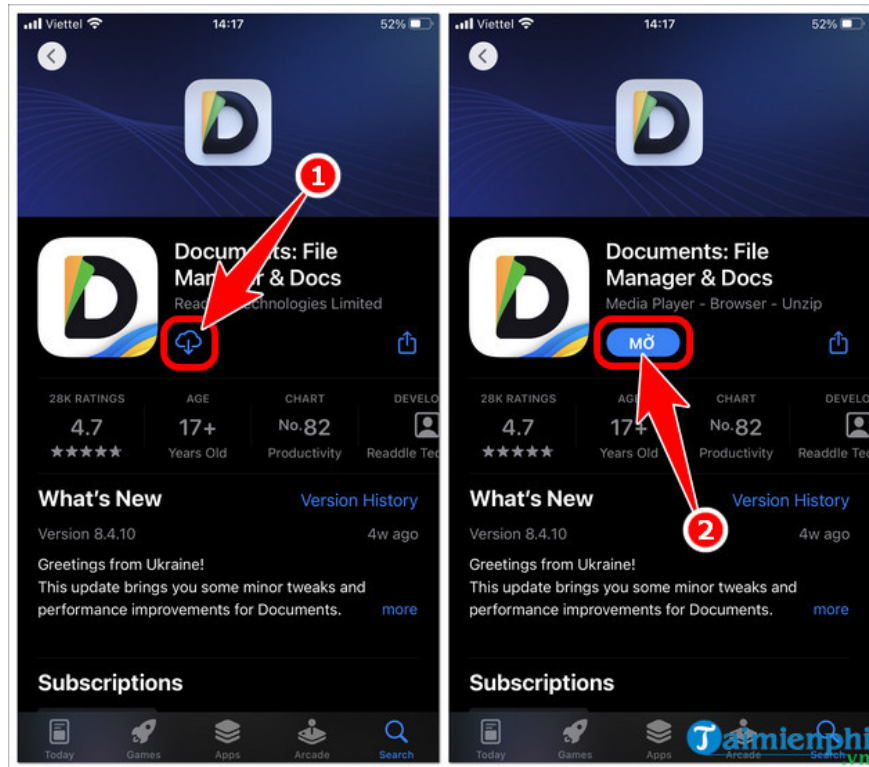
Viettel 14:17 52%

1

Docum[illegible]ts: File Man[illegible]r & Docs
Rea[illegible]echnologies Limited

28K RATINGS
4.7
★★★★★

AGE
17+
Years Old

CHART
No.82
Productivity

DEVELO
Readdle Te

What's New
Version History
Version 8.4.10
4w ago
Greetings from Ukraine!
This update brings you some minor tweaks and performance improvements for Documents.
more

Subscriptions

Today Games Apps Arcade Search

Viettel 14:17 52%

Documents: File Manager & Docs
Media Player - Browser - Unzip

MỞ

28K RATINGS
4.7
★★★★★

AGE
17+
Years Old

CHART
No.82
Productivity

DEVELO
Readdle Te

2

What's New
Version History
Version 8.4.10
4w ago
Greetings from Ukraine!
This update brings you some minor tweaks and performance improvements for Documents.
more

Subscriptions

Today Games Apps Arcade Search

Taimienphi.vn